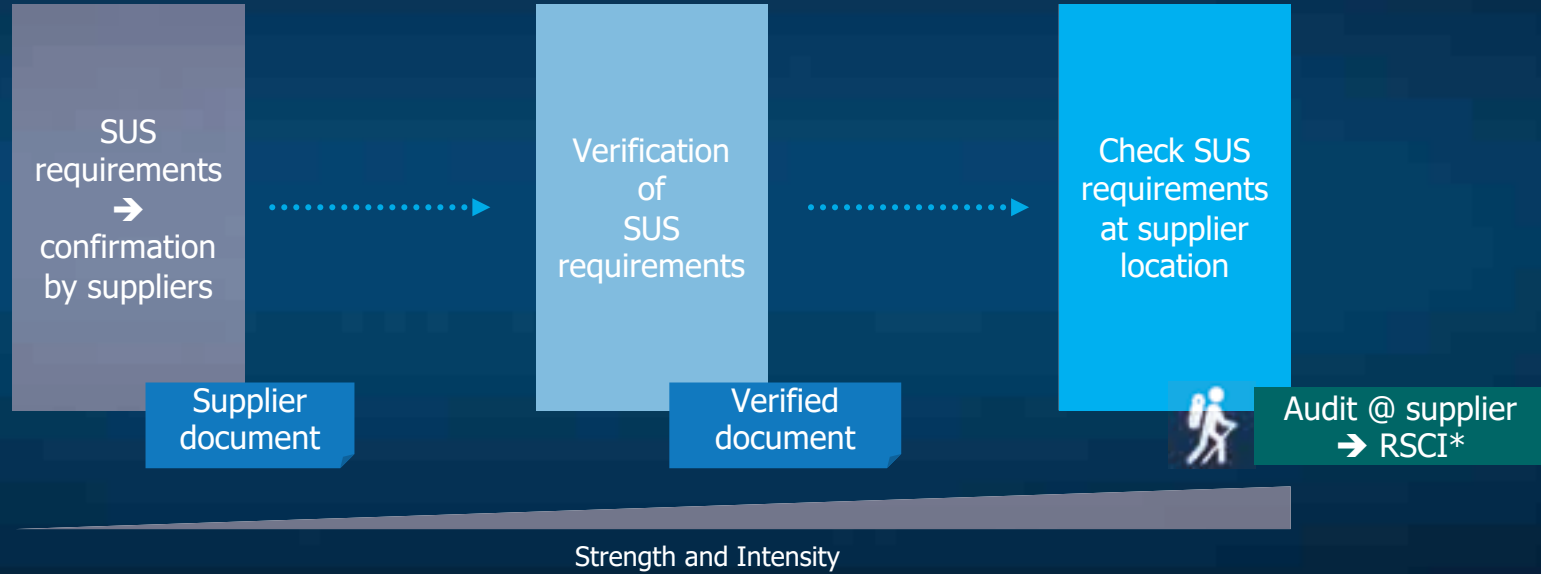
SUS requirements ➔ confirmation by suppliers

Supplier document

Verification of SUS requirements

Verified document

Check SUS requirements at supplier location

Audit @ supplier ➔ RSCI*

Strength and Intensity